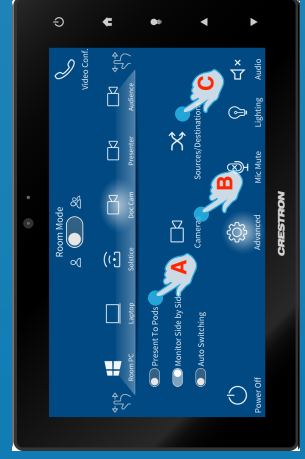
Room Mode

Room PC
Laptop
Solstice
Doc Cam
Presenter
Audience

Video Conf.

Present To Pods
Monitor Side by Side
Auto Switching

A
B
C

Cameras
Sources/Destinations
Lighting
Audio
Advanced
Mic Mute

Power Off

CRESTRON